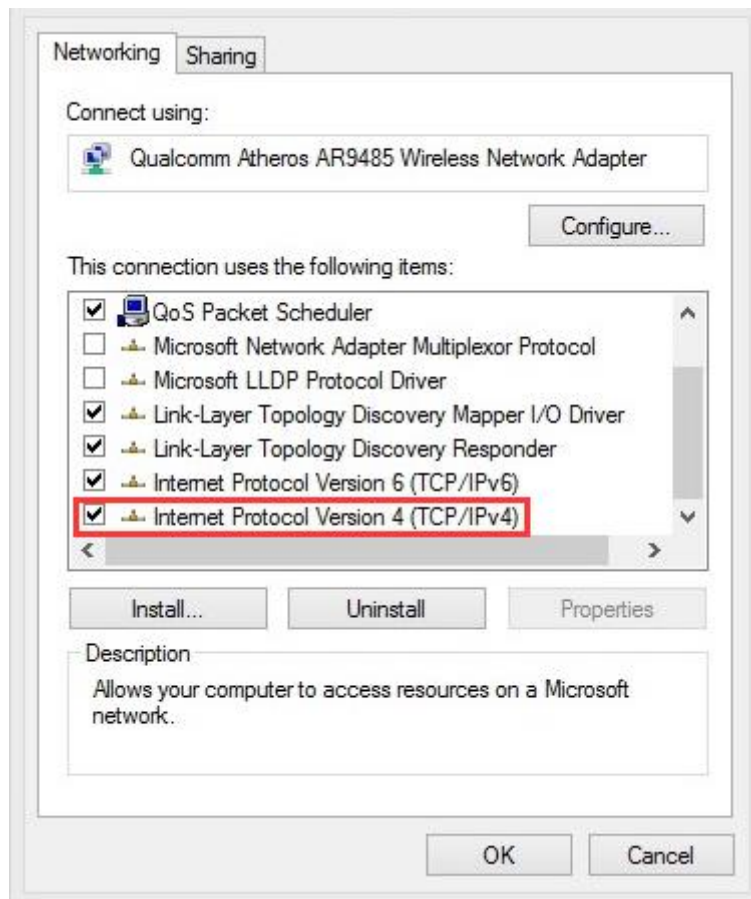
Networking Sharing

Connect using:

Qualcomm Atheros AR9485 Wireless Network Adapter

Configure...

This connection uses the following items:

QoS Packet Scheduler
Microsoft Network Adapter Multiplexor Protocol
Microsoft LLDP Protocol Driver
Link-Layer Topology Discovery Mapper I/O Driver
Link-Layer Topology Discovery Responder
Internet Protocol Version 6 (TCP/IPv6)
Internet Protocol Version 4 (TCP/IPv4)

Install... Uninstall Properties

Description

Allows your computer to access resources on a Microsoft network.

OK Cancel